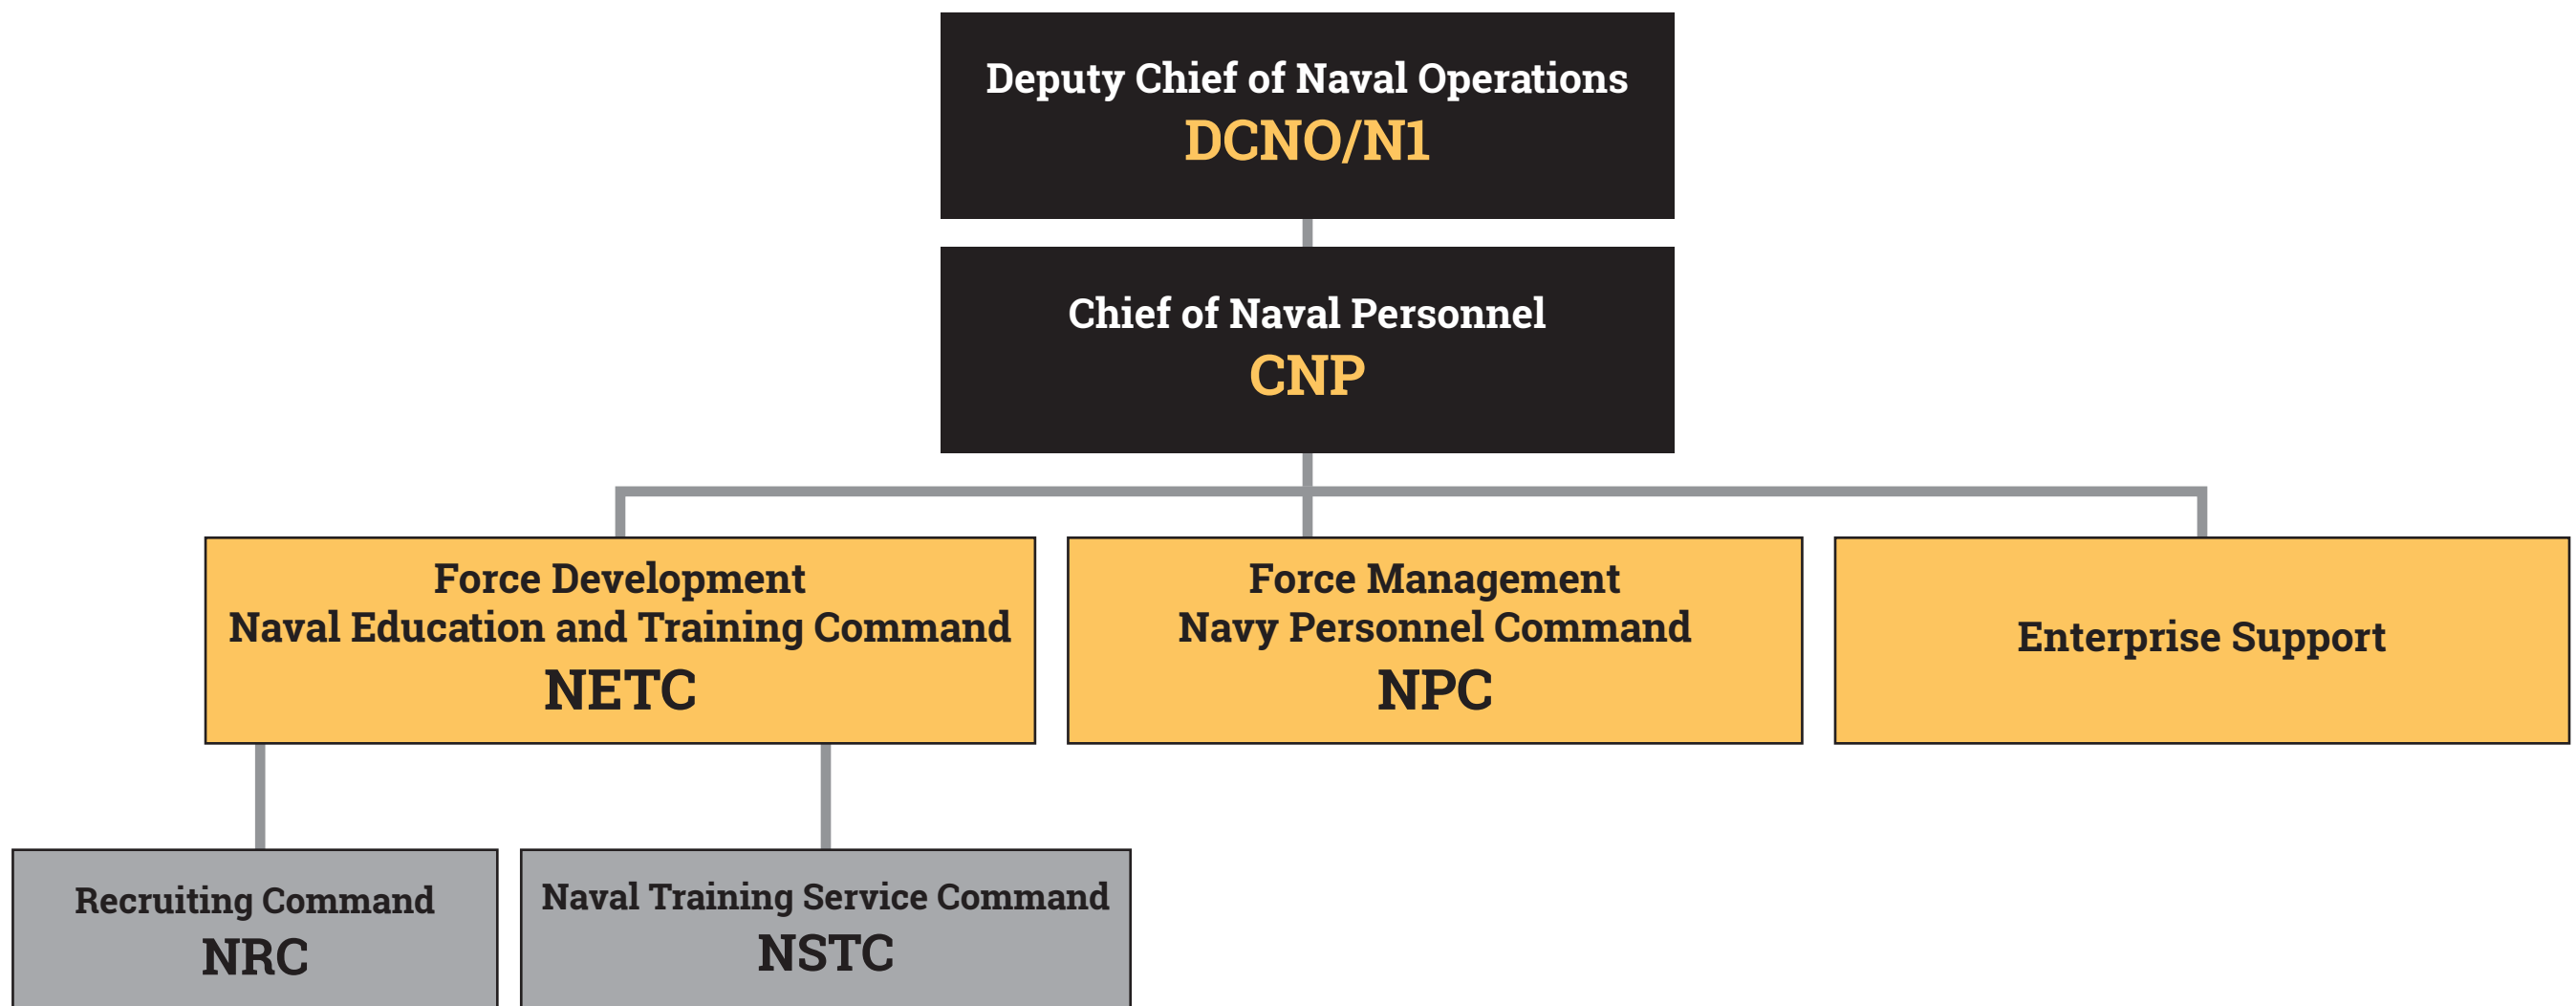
Deputy Chief of Naval Operations
DCNO/N1

Chief of Naval Personnel
CNP

Force Development
Naval Education and Training Command
NETC

Force Management
Navy Personnel Command
NPC

Enterprise Support

Recruiting Command
NRC

Naval Training Service Command
NSTC